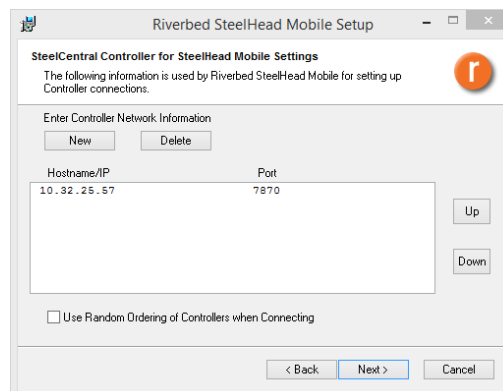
Riverbed SteelHead Mobile Setup

SteelCentral Controller for SteelHead Mobile Settings

The following information is used by Riverbed SteelHead Mobile for setting up Controller connections.

r

Enter Controller Network Information

New

Delete

| Hostname/IP | Port |
|---|---|
| 10.32.25.57 | 7870 |

Up

Down

Use Random Ordering of Controllers when Connecting

< Back

Next >

Cancel